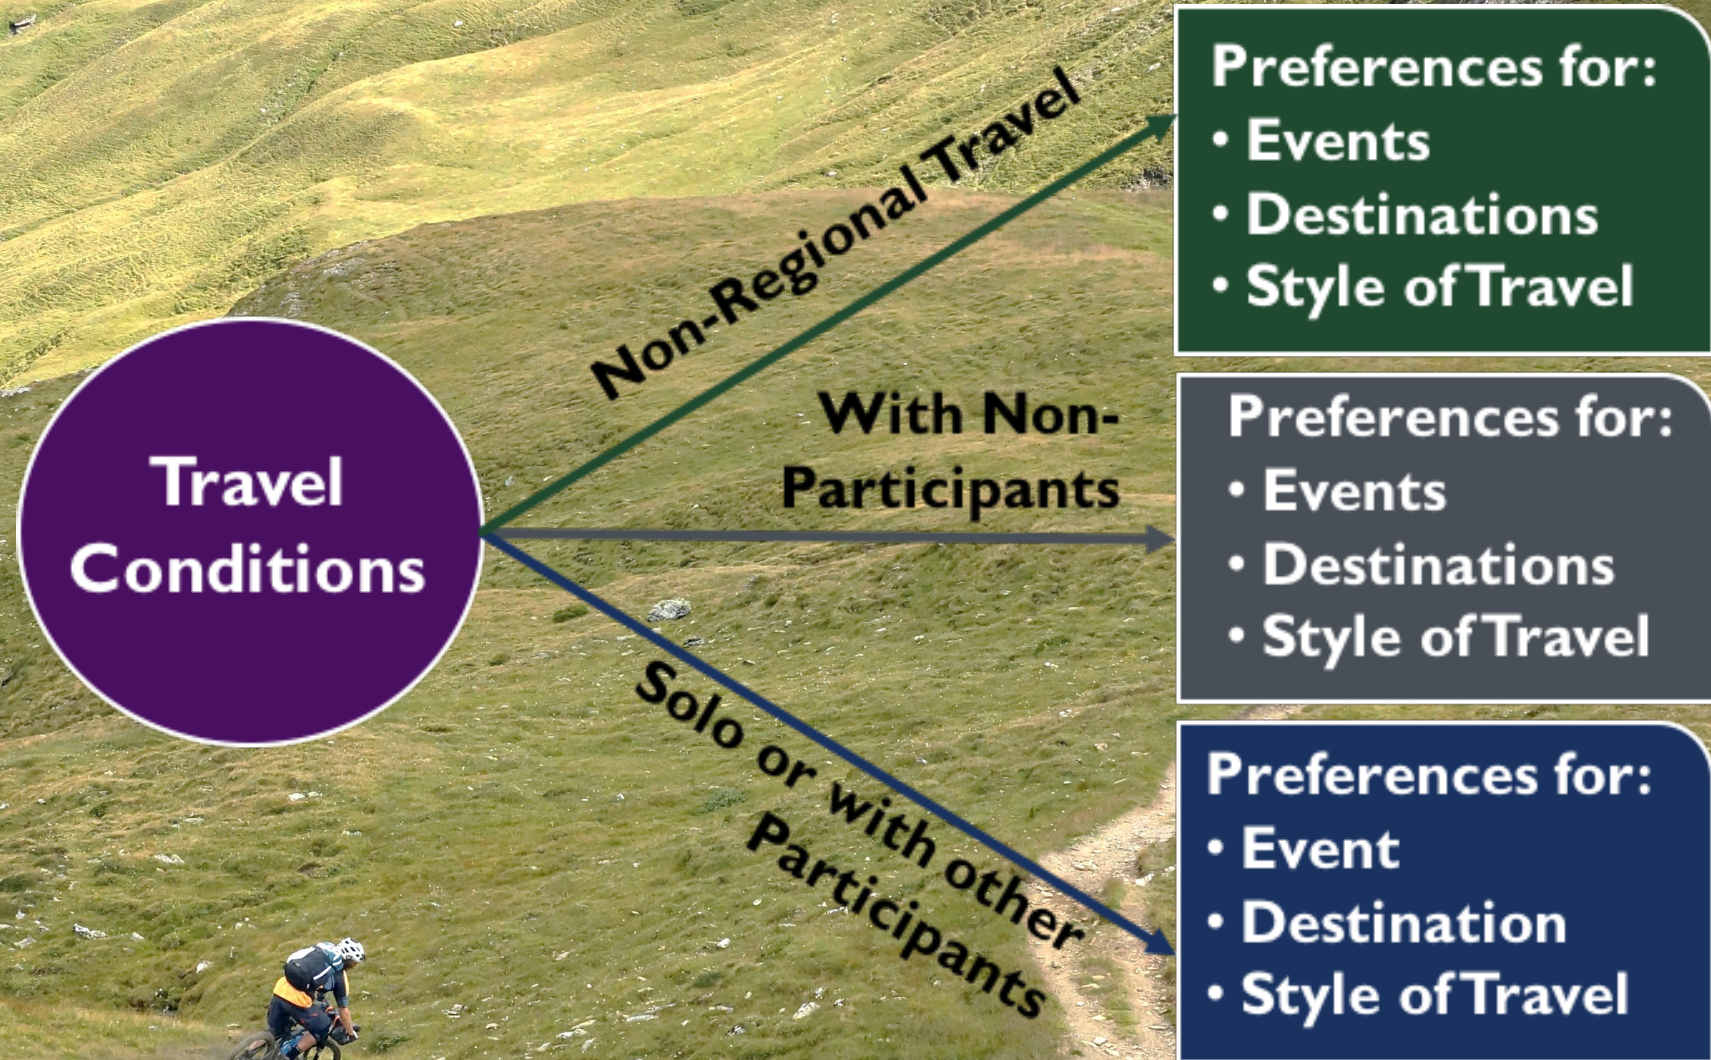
Travel Conditions

Non-Regional Travel

Preferences for:
• Events
• Destinations
• Style of Travel

With Non-Participants

Preferences for:
• Events
• Destinations
• Style of Travel

Solo or with other Participants

Preferences for:
• Event
• Destination
• Style of Travel